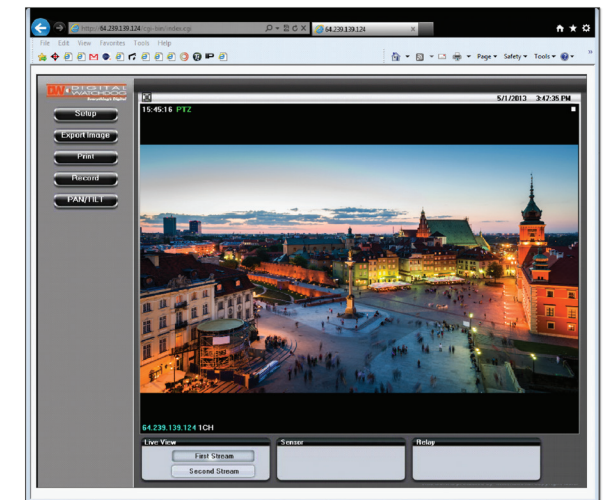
http://64.239.139.124/cgi-bin/index.cgi
64.239.139.124
File Edit View Favorites Tools Help
Page ▾ Safety ▾ Tools ▾
DW DIGITAL WATCHDOG
Everything's Digital
Setup
Export Image
Print
Record
PAN/TILT
5/1/2013 3:47:35 PM
15:45:16 PTZ
64.239.139.124 1CH
Live View
First Stream
Second Stream
Sensor
Relay